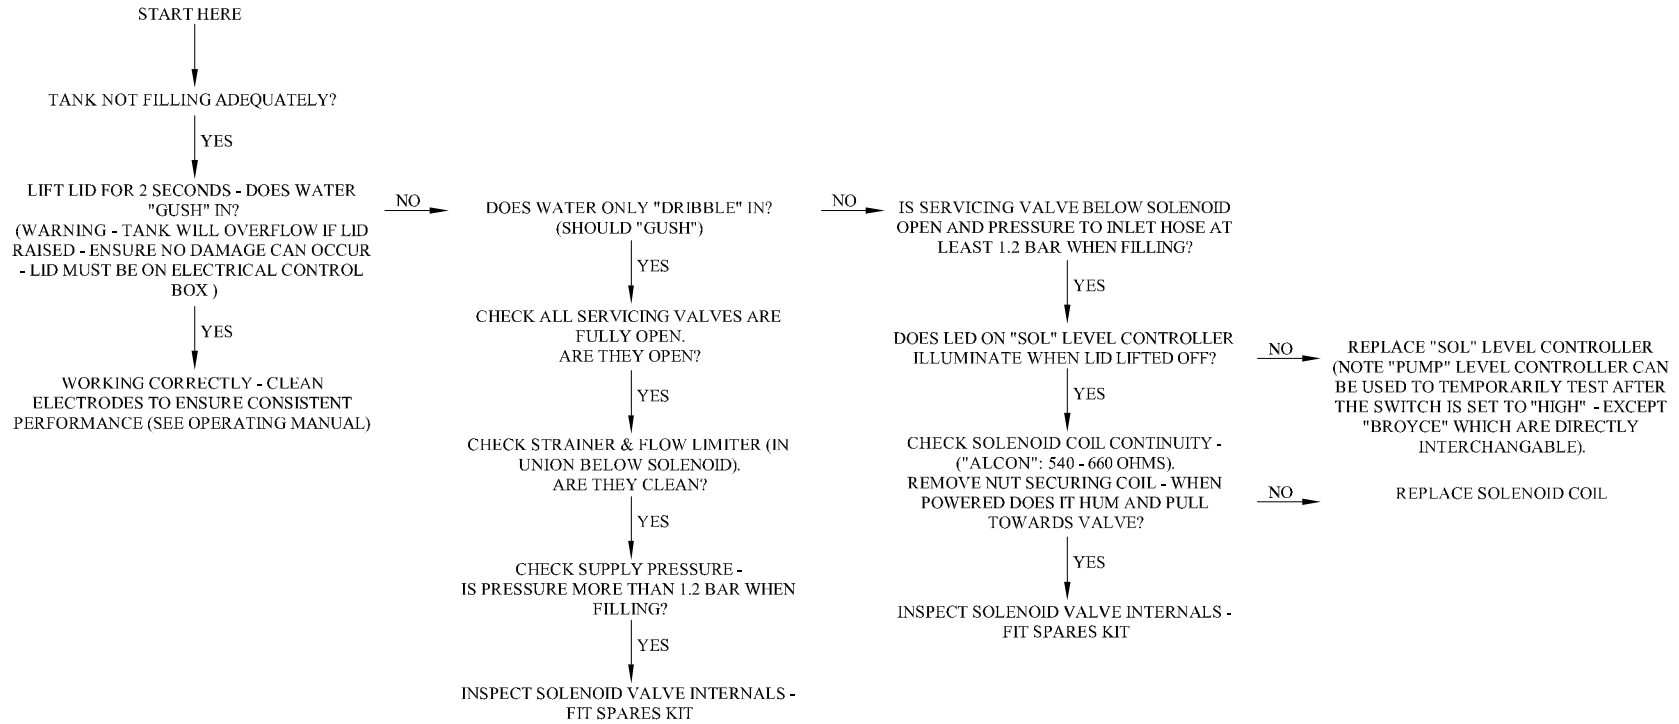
START HERE

TANK NOT FILLING ADEQUATELY?

YES

LIFT LID FOR 2 SECONDS - DOES WATER "GUSH" IN?
(WARNING - TANK WILL OVERFLOW IF LID RAISED - ENSURE NO DAMAGE CAN OCCUR - LID MUST BE ON ELECTRICAL CONTROL BOX )

YES

WORKING CORRECTLY - CLEAN ELECTRODES TO ENSURE CONSISTENT PERFORMANCE (SEE OPERATING MANUAL)

NO

DOES WATER ONLY "DRIBBLE" IN?
(SHOULD "GUSH")

YES

CHECK ALL SERVICING VALVES ARE FULLY OPEN.
ARE THEY OPEN?

YES

CHECK STRAINER & FLOW LIMITER (IN UNION BELOW SOLENOID).
ARE THEY CLEAN?

YES

CHECK SUPPLY PRESSURE -
IS PRESSURE MORE THAN 1.2 BAR WHEN FILLING?

YES

INSPECT SOLENOID VALVE INTERNALS -
FIT SPARES KIT

NO

IS SERVICING VALVE BELOW SOLENOID OPEN AND PRESSURE TO INLET HOSE AT LEAST 1.2 BAR WHEN FILLING?

YES

DOES LED ON "SOL" LEVEL CONTROLLER ILLUMINATE WHEN LID LIFTED OFF?

YES

CHECK SOLENOID COIL CONTINUITY -
("ALCON": 540 - 660 OHMS).
REMOVE NUT SECURING COIL - WHEN POWERED DOES IT HUM AND PULL TOWARDS VALVE?

YES

INSPECT SOLENOID VALVE INTERNALS -
FIT SPARES KIT

NO

REPLACE "SOL" LEVEL CONTROLLER
(NOTE "PUMP" LEVEL CONTROLLER CAN BE USED TO TEMPORARILY TEST AFTER THE SWITCH IS SET TO "HIGH" - EXCEPT "BROYCE" WHICH ARE DIRECTLY INTERCHANGABLE).

NO

REPLACE SOLENOID COIL